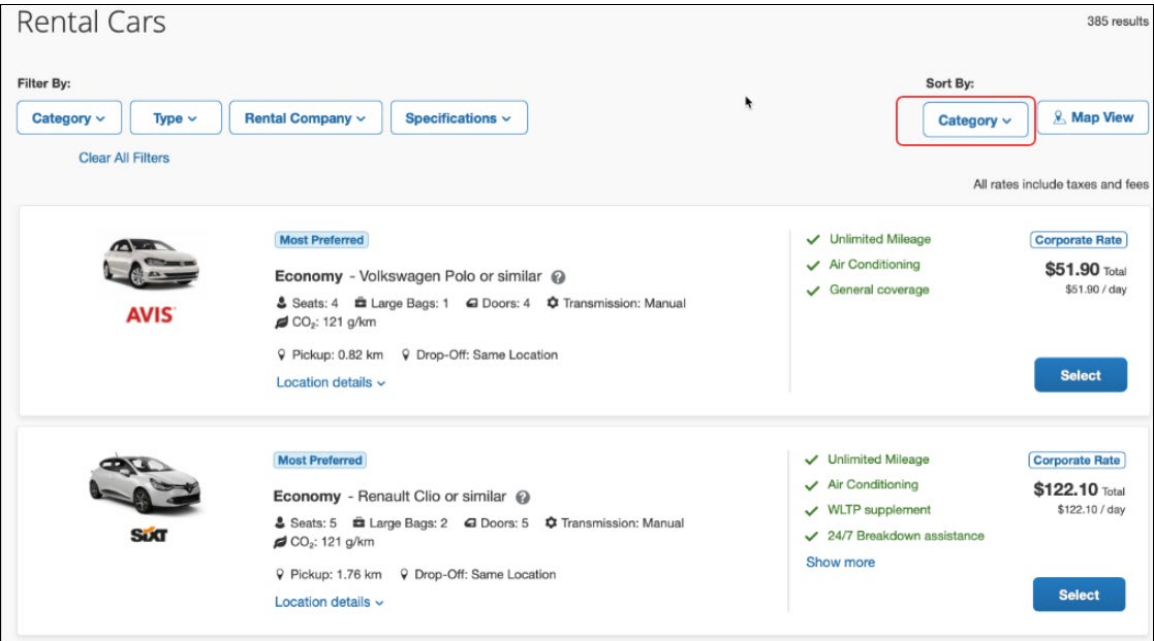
Rental Cars

385 results

Filter By:

Category ⌄ Type ⌄ Rental Company ⌄ Specifications ⌄

Clear All Filters

Sort By:

Category ⌄

Map View

All rates include taxes and fees

AVIS

Most Preferred

Economy - Volkswagen Polo or similar

Seats: 4 Large Bags: 1 Doors: 4 Transmission: Manual

$CO_2$: 121 g/km

Pickup: 0.82 km Drop-Off: Same Location

Location details ⌄

✓ Unlimited Mileage
✓ Air Conditioning
✓ General coverage

Corporate Rate

$51.90 Total

$51.90 / day

Select

SIXT

Most Preferred

Economy - Renault Clio or similar

Seats: 5 Large Bags: 2 Doors: 5 Transmission: Manual

$CO_2$: 121 g/km

Pickup: 1.76 km Drop-Off: Same Location

Location details ⌄

✓ Unlimited Mileage
✓ Air Conditioning
✓ WLTP supplement
✓ 24/7 Breakdown assistance

Show more

Corporate Rate

$122.10 Total

$122.10 / day

Select